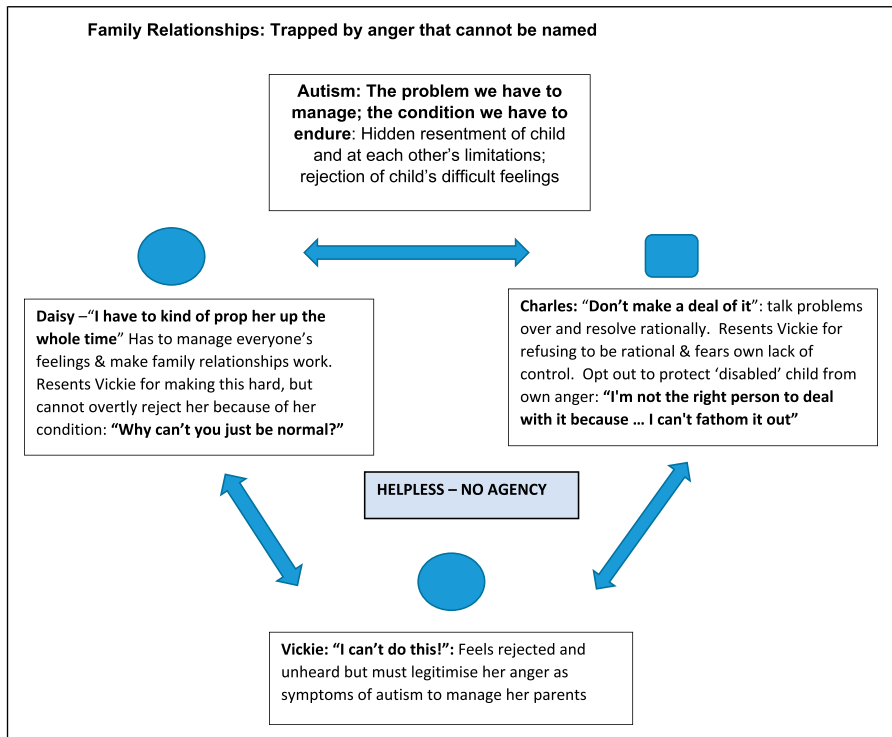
Family Relationships: Trapped by anger that cannot be named

Autism: The problem we have to manage; the condition we have to endure: Hidden resentment of child and at each other's limitations; rejection of child's difficult feelings

Daisy –"I have to kind of prop her up the whole time" Has to manage everyone's feelings & make family relationships work. Resents Vickie for making this hard, but cannot overtly reject her because of her condition: "Why can't you just be normal?"

Charles: "Don't make a deal of it": talk problems over and resolve rationally. Resents Vickie for refusing to be rational & fears own lack of control. Opt out to protect 'disabled' child from own anger: "I'm not the right person to deal with it because … I can't fathom it out"

HELPLESS – NO AGENCY

Vickie: "I can't do this!": Feels rejected and unheard but must legitimise her anger as symptoms of autism to manage her parents